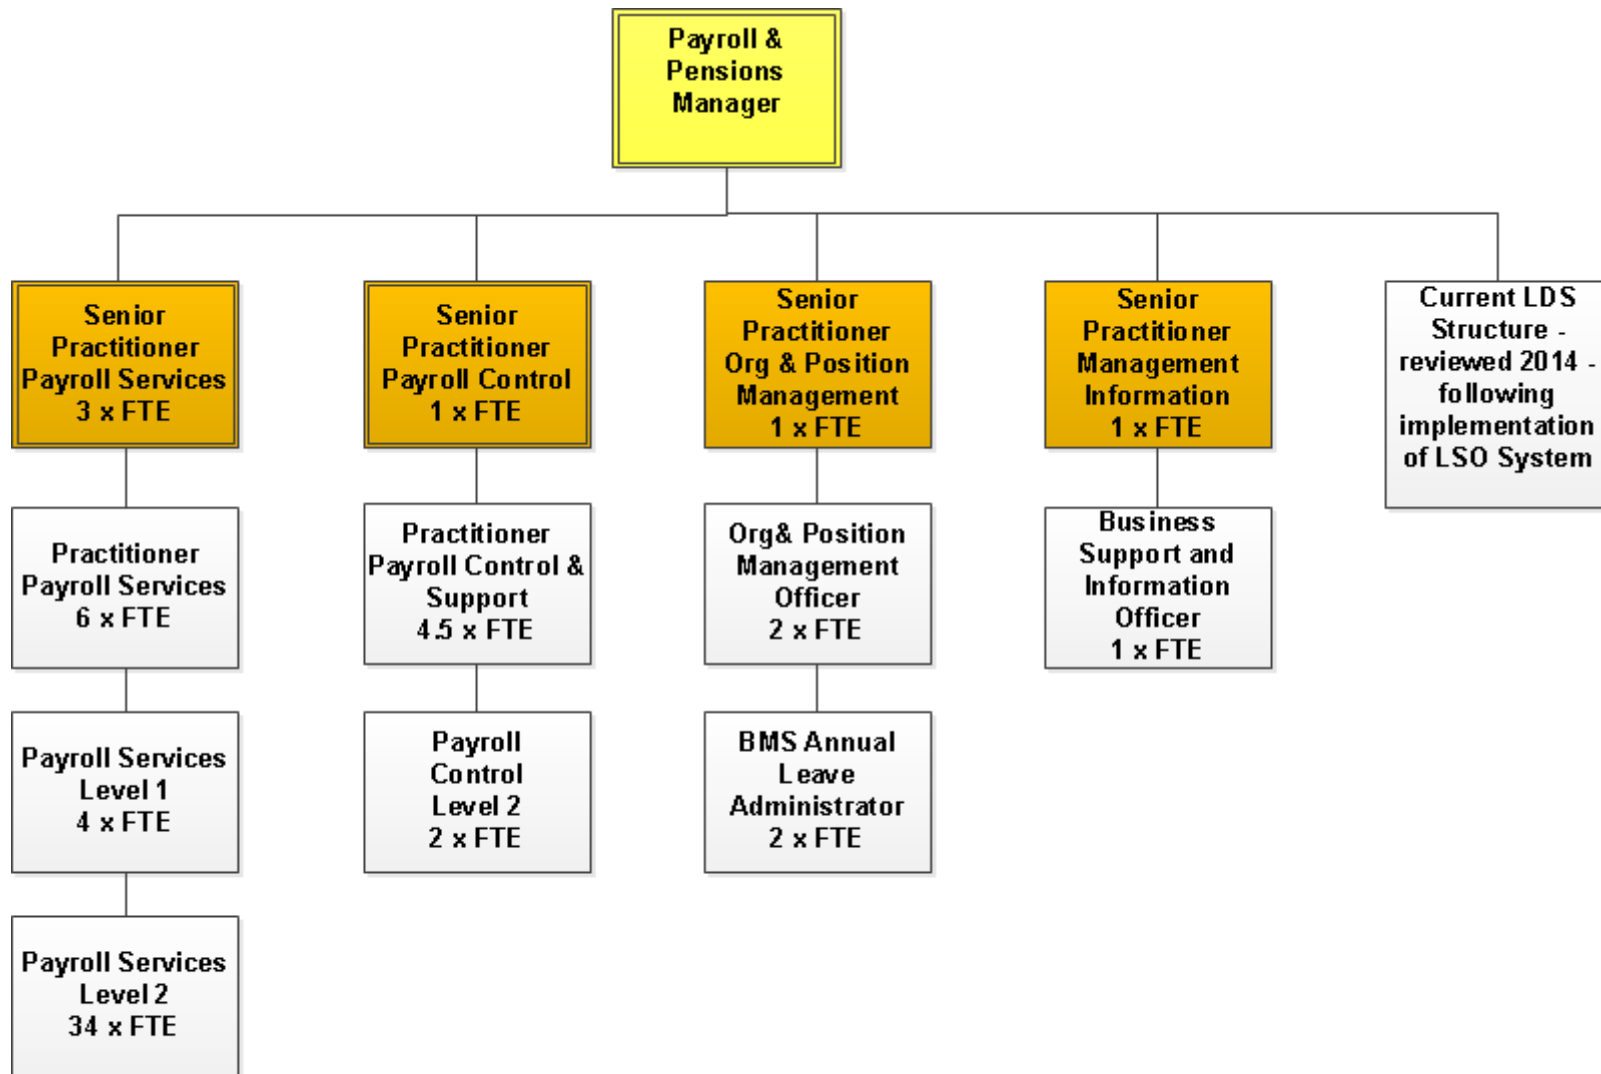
Payroll & Pensions Manager

Senior Practitioner Payroll Services 3 x FTE

Practitioner Payroll Services 6 x FTE

Payroll Services Level 1 4 x FTE

Payroll Services Level 2 34 x FTE

Senior Practitioner Payroll Control 1 x FTE

Practitioner Payroll Control & Support 4.5 x FTE

Payroll Control Level 2 2 x FTE

Senior Practitioner Org & Position Management 1 x FTE

Org& Position Management Officer 2 x FTE

BMS Annual Leave Administrator 2 x FTE

Senior Practitioner Management Information 1 x FTE

Business Support and Information Officer 1 x FTE

Current LDS Structure - reviewed 2014 - following implementation of LSO System